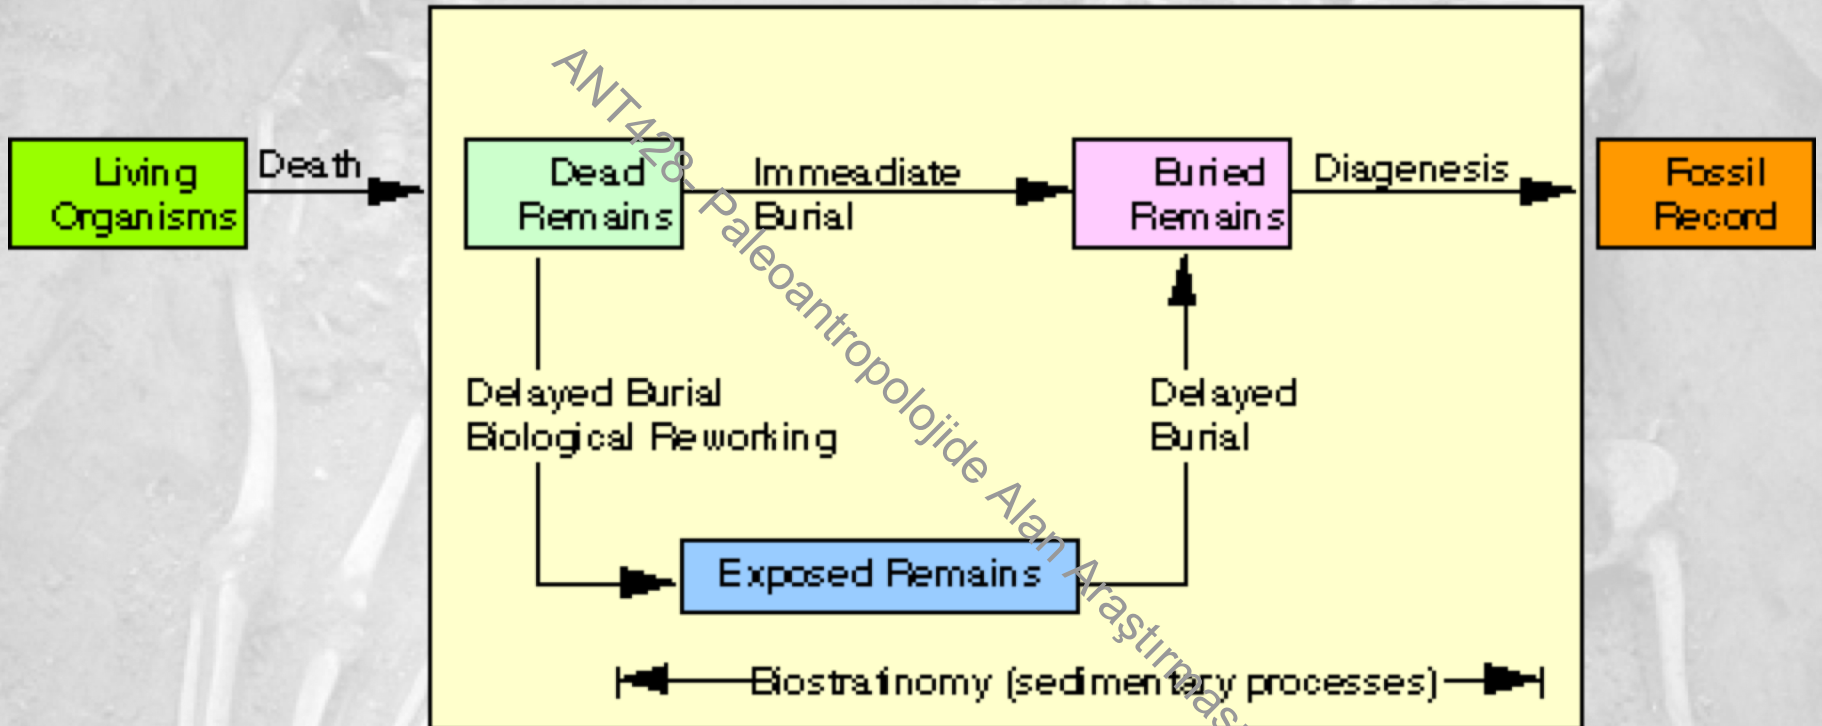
Living Organisms

Death

Dead Remains

Immeadiate Burial

Buried Remains

Diagenesis

Fossil Record

Delayed Burial
Biological Reworking

Delayed Burial

Exposed Remains

Biostratinomy (sedimentary processes)

ANT428- Paleoantropolojide Alan Araştırmas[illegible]